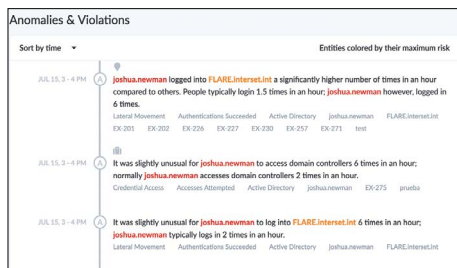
Anomalies & Violations

Sort by time

Entities colored by their maximum risk

JUL 15, 3 - 4 PM A joshua.newman logged into FLARE.interset.int a significantly higher number of times in an hour compared to others. People typically login 1.5 times in an hour; joshua.newman however, logged in 6 times.

Lateral Movement Authentications Succeeded Active Directory joshua.newman FLARE.interset.int EX-201 EX-202 EX-226 EX-227 EX-230 EX-257 EX-271 test

JUL 15, 3 - 4 PM A It was slightly unusual for joshua.newman to access domain controllers 6 times in an hour; normally joshua.newman accesses domain controllers 2 times in an hour.

Credential Access Accesses Attempted Active Directory joshua.newman EX-275 prueba

JUL 15, 3 - 4 PM A It was slightly unusual for joshua.newman to log into FLARE.interset.int 6 times in an hour; joshua.newman typically logs in 2 times in an hour.

Lateral Movement Authentications Succeeded Active Directory joshua.newman FLARE.interset.int